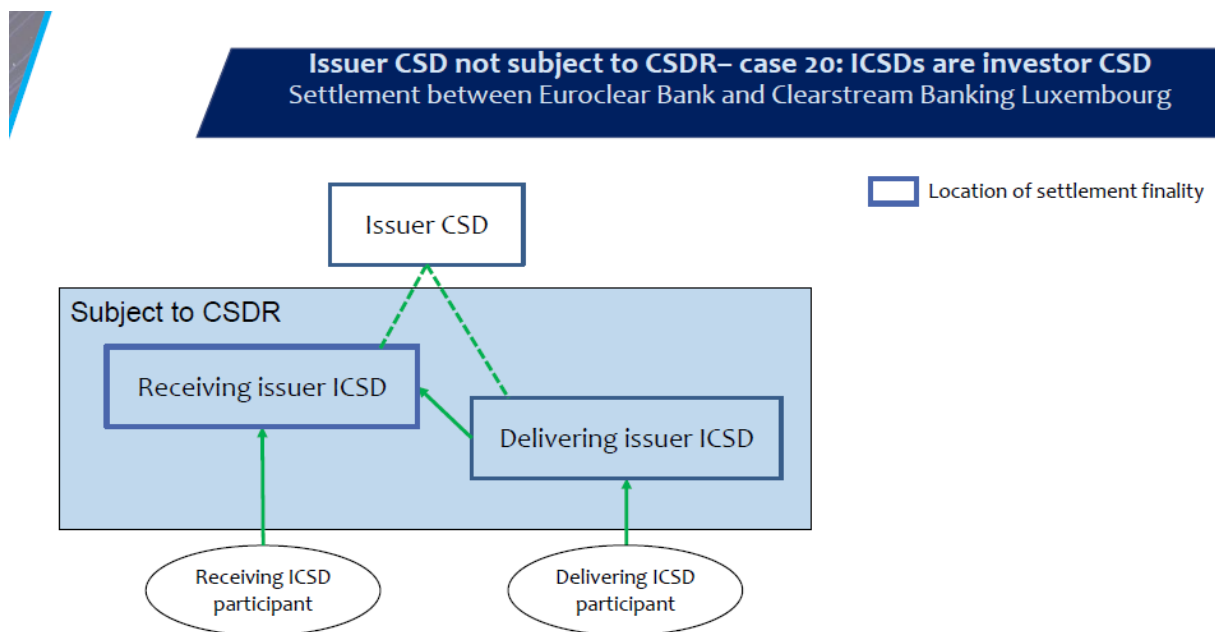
Issuer CSD not subject to CSDR– case 20: ICSDs are investor CSD
Settlement between Euroclear Bank and Clearstream Banking Luxembourg

Location of settlement finality

Issuer CSD

Subject to CSDR

Receiving issuer ICSD

Delivering issuer ICSD

Receiving ICSD participant

Delivering ICSD participant